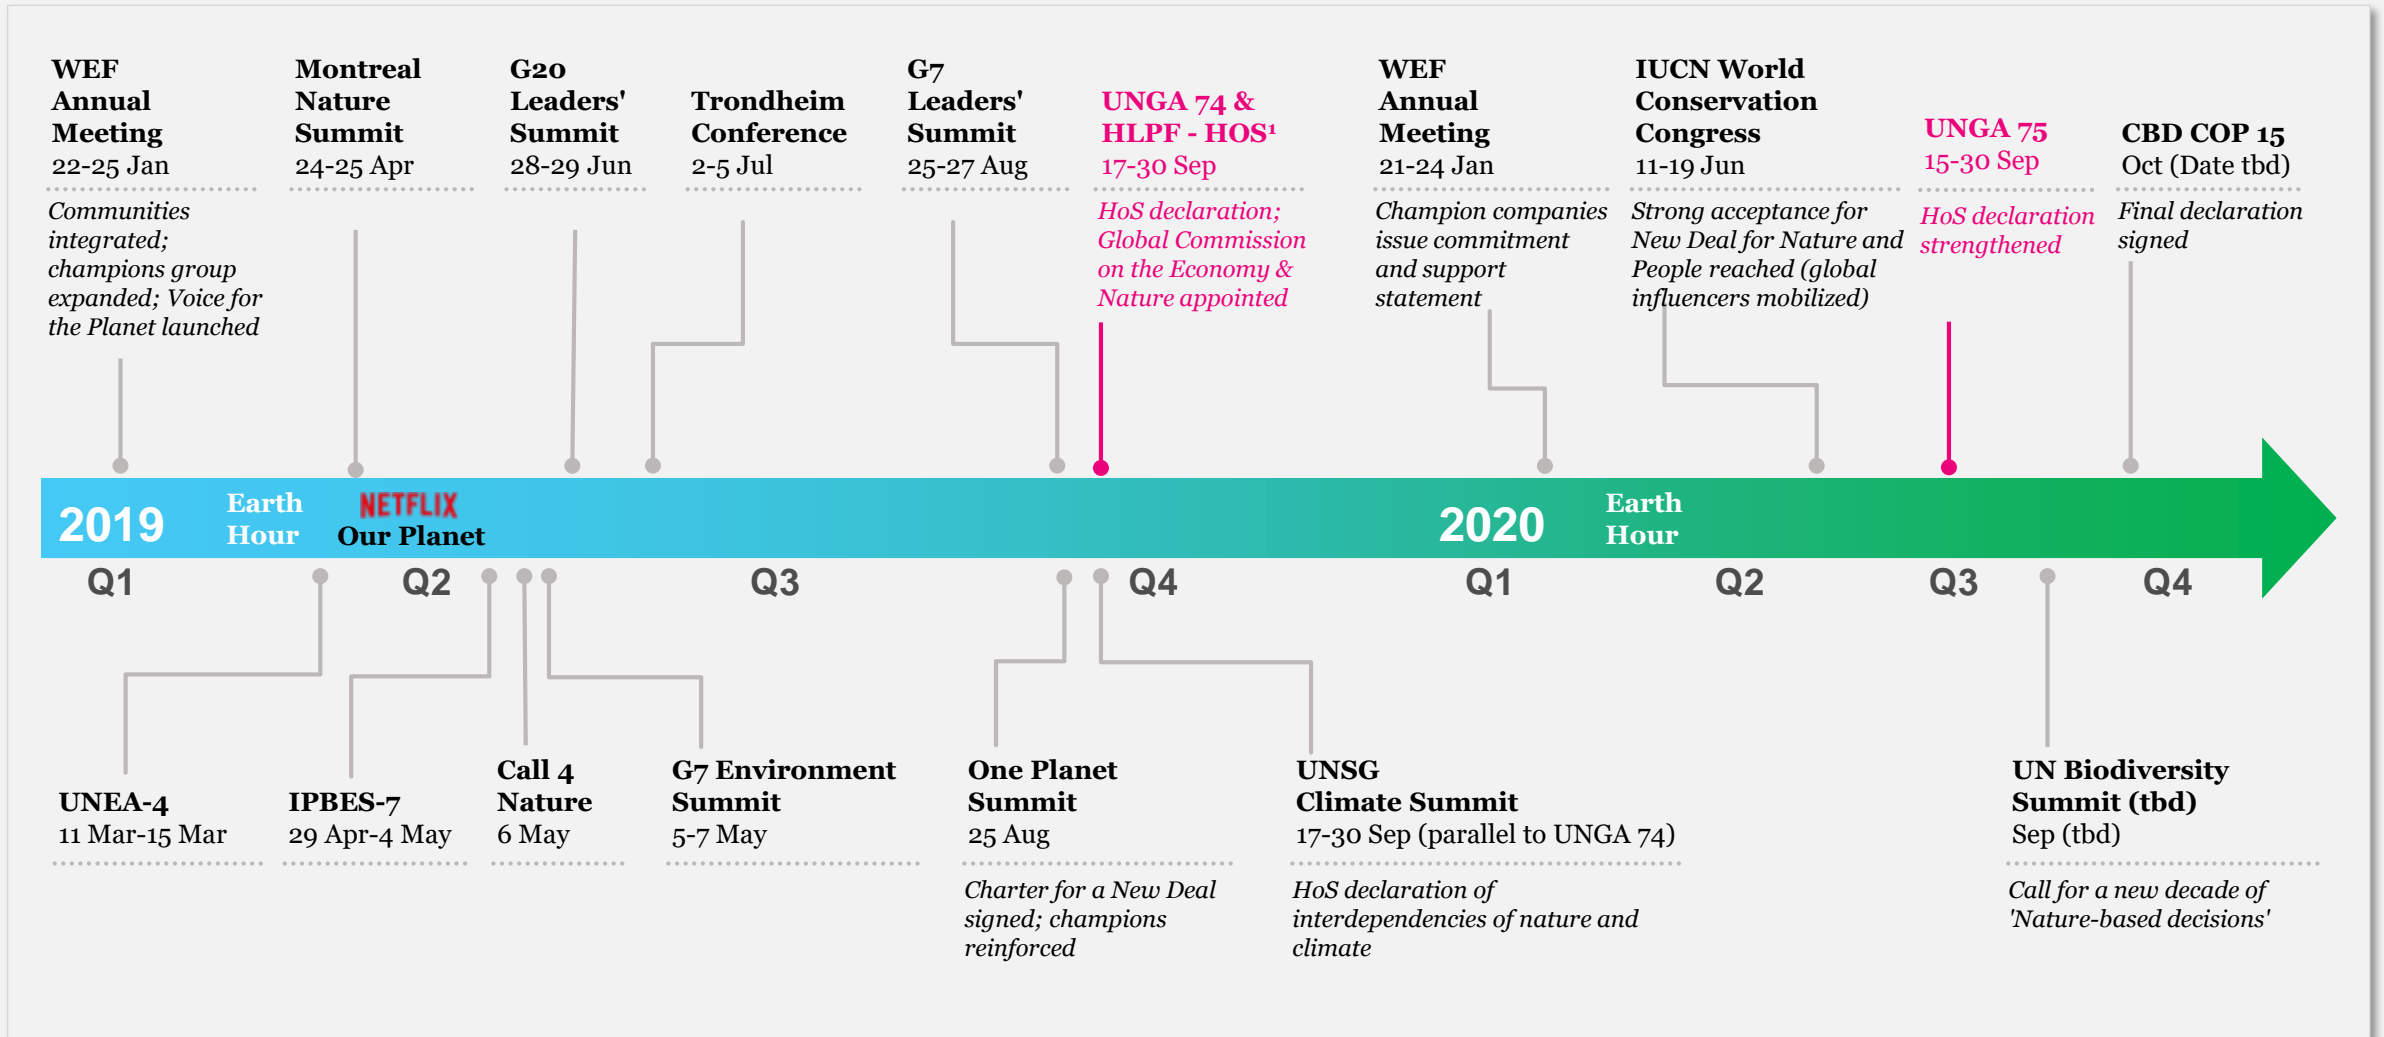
WEF Annual Meeting
22-25 Jan
Communities integrated; champions group expanded; Voice for the Planet launched

Montreal Nature Summit
24-25 Apr

G20 Leaders' Summit
28-29 Jun

Trondheim Conference
2-5 Jul

G7 Leaders' Summit
25-27 Aug

UNGA 74 & HLPF - HOS¹
17-30 Sep
HoS declaration; Global Commission on the Economy & Nature appointed

WEF Annual Meeting
21-24 Jan
Champion companies issue commitment and support statement

IUCN World Conservation Congress
11-19 Jun
Strong acceptance for New Deal for Nature and People reached (global influencers mobilized)

UNGA 75
15-30 Sep
HoS declaration strengthened

CBD COP 15
Oct (Date tbd)
Final declaration signed

2019 Earth Hour NETFLIX Our Planet 2020 Earth Hour

Q1 Q2 Q3 Q4 Q1 Q2 Q3 Q4

UNEA-4
11 Mar-15 Mar

IPBES-7
29 Apr-4 May

Call 4 Nature
6 May

G7 Environment Summit
5-7 May

One Planet Summit
25 Aug
Charter for a New Deal signed; champions reinforced

UNSG Climate Summit
17-30 Sep (parallel to UNGA 74)
HoS declaration of interdependencies of nature and climate

UN Biodiversity Summit (tbd)
Sep (tbd)
Call for a new decade of 'Nature-based decisions'